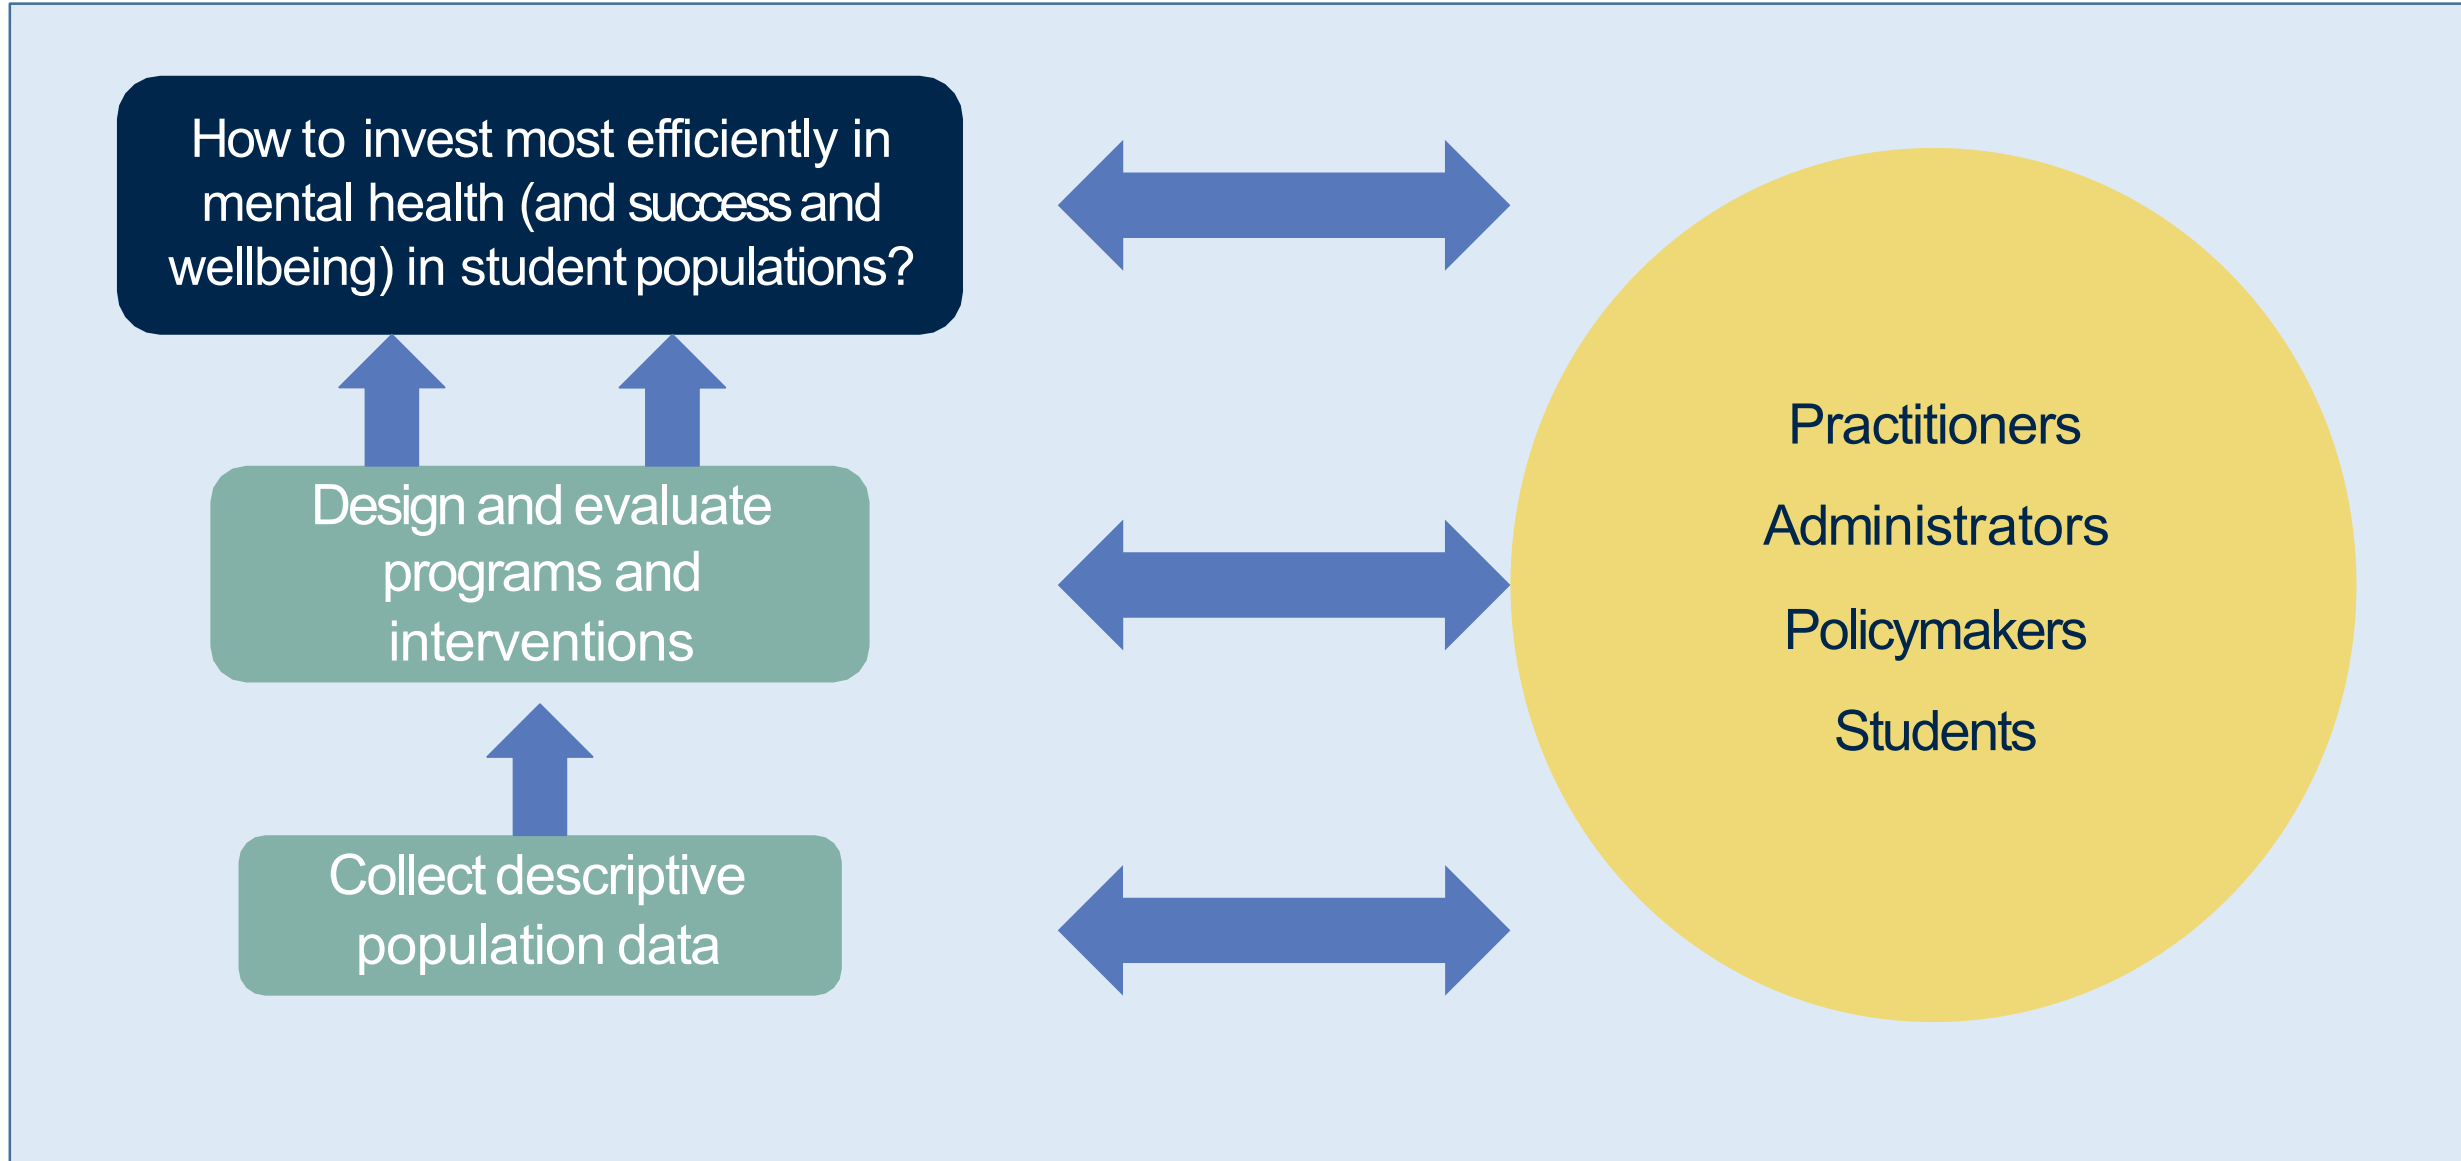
How to invest most efficiently in mental health (and success and wellbeing) in student populations?

Design and evaluate programs and interventions

Collect descriptive population data

Practitioners

Administrators

Policymakers

Students